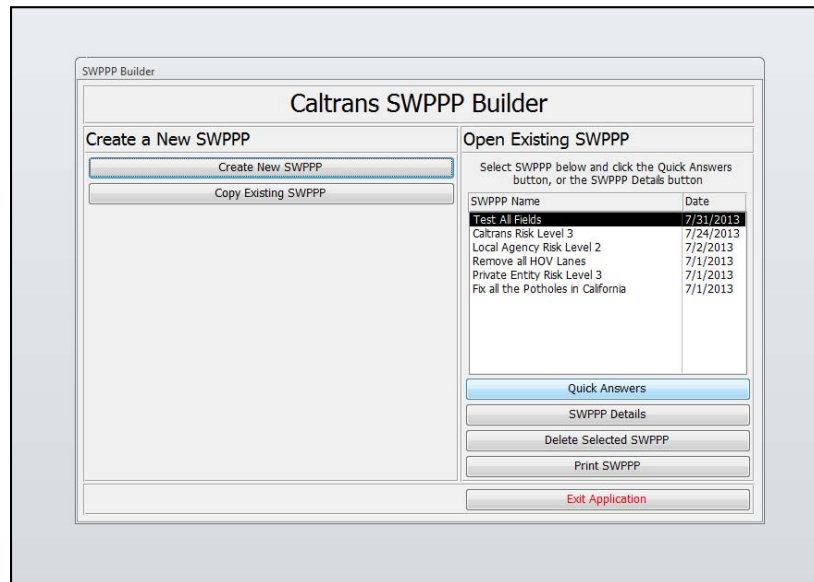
SWPPP Builder

Caltrans SWPPP Builder

Create a New SWPPP

Create New SWPPP

Copy Existing SWPPP

Open Existing SWPPP

Select SWPPP below and click the Quick Answers button, or the SWPPP Details button

| SWPPP Name | Date |
|---|---|
| Test All Fields | 7/31/2013 |
| Caltrans Risk Level 3 | 7/24/2013 |
| Local Agency Risk Level 2 | 7/2/2013 |
| Remove all HOV Lanes | 7/1/2013 |
| Private Entity Risk Level 3 | 7/1/2013 |
| Fix all the Potholes in California | 7/1/2013 |

Quick Answers

SWPPP Details

Delete Selected SWPPP

Print SWPPP

Exit Application